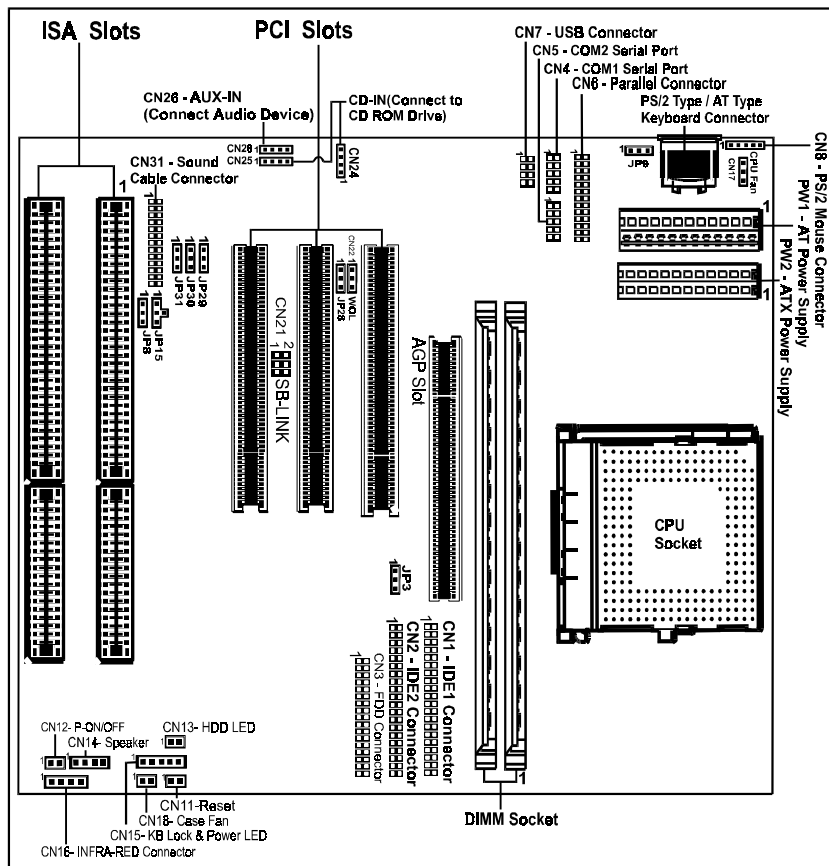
ISA Slots

PCI Slots

CN7 - USB Connector
CN5 - COM2 Serial Port
CN4 - COM1 Serial Port
CN6 - Parallel Connector
PS/2 Type / AT Type Keyboard Connector

CN26 - AUX-IN (Connect Audio Device)

CD-IN(Connect to CD ROM Drive)

CN28
CN25
CN24

CN31 - Sound Cable Connector

JP9
CN17
CPU Fan

CN8 - PS/2 Mouse Connector
PW1 - AT Power Supply
PW2 - ATX Power Supply

JP31
JP30
JP29
JP15
JP8

CN23 WOL
JP28

CN21 SB-LINK

AGP Slot

CPU Socket

JP3

CN1 - IDE1 Connector
CN2 - IDE2 Connector
CN3 - FDD Connector

CN12- P-ON/OFF
CN14- Speaker
CN13- HDD LED
CN11- Reset
CN18- Case Fan
CN15- KB Lock & Power LED
CN16- INFRA-RED Connector

DIMM Socket